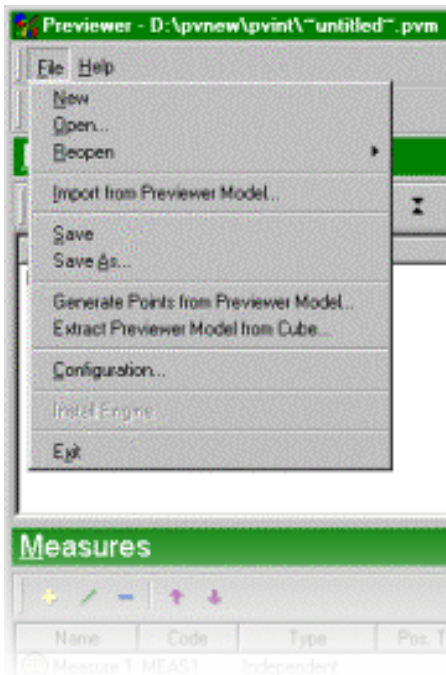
Previewer - D:\pvnew\pvint\~untitled~.pvm

File Help

New
Open...
Reopen
Import from Previewer Model...
Save
Save As...
Generate Points from Previewer Model...
Extract Previewer Model from Cube...
Configuration...
Install Engine...
Exit

Measures

| Name | Code | Type | Pos. T |
|---|---|---|---|
| Measure 1 | MEAS1 | Independent | |